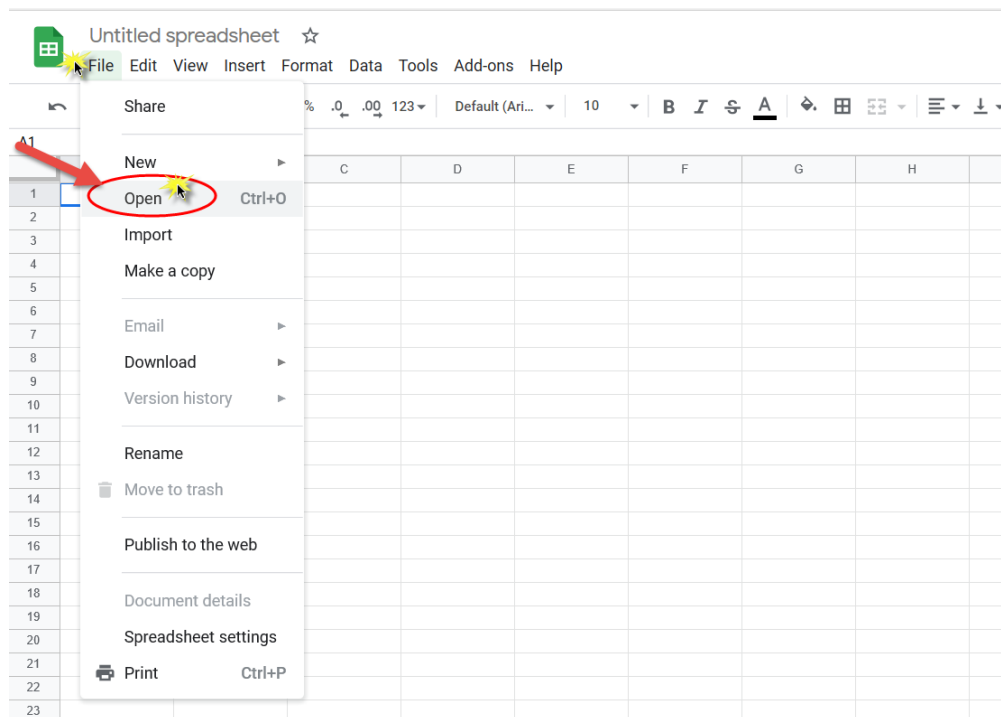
Untitled spreadsheet

File Edit View Insert Format Data Tools Add-ons Help

% .0 .00 123 Default (Ari... 10 B I S A

A1

Share

New

Open Ctrl+O

Import

Make a copy

Email

Download

Version history

Rename

Move to trash

Publish to the web

Document details

Spreadsheet settings

Print Ctrl+P

C D E F G H

1
2
3
4
5
6
7
8
9
10
11
12
13
14
15
16
17
18
19
20
21
22
23